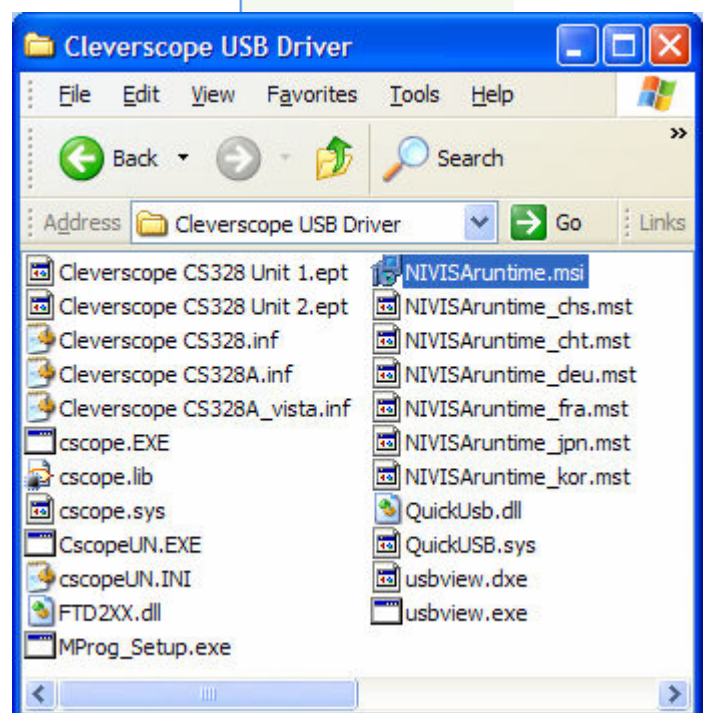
Cleverscope USB Driver

File Edit View Favorites Tools Help

Back Search

Address Cleverscope USB Driver Go Links

Cleverscope CS328 Unit 1.ept
Cleverscope CS328 Unit 2.ept
Cleverscope CS328.inf
Cleverscope CS328A.inf
Cleverscope CS328A_vista.inf
cscope.EXE
cscope.lib
cscope.sys
CscopeUN.EXE
cscopeUN.INI
FTD2XX.dll
MProg_Setup.exe

NIVISAruntime.msi
NIVISAruntime_chs.mst
NIVISAruntime_cht.mst
NIVISAruntime_deu.mst
NIVISAruntime_fra.mst
NIVISAruntime_jpn.mst
NIVISAruntime_kor.mst
QuickUsb.dll
QuickUSB.sys
usbview.dxe
usbview.exe